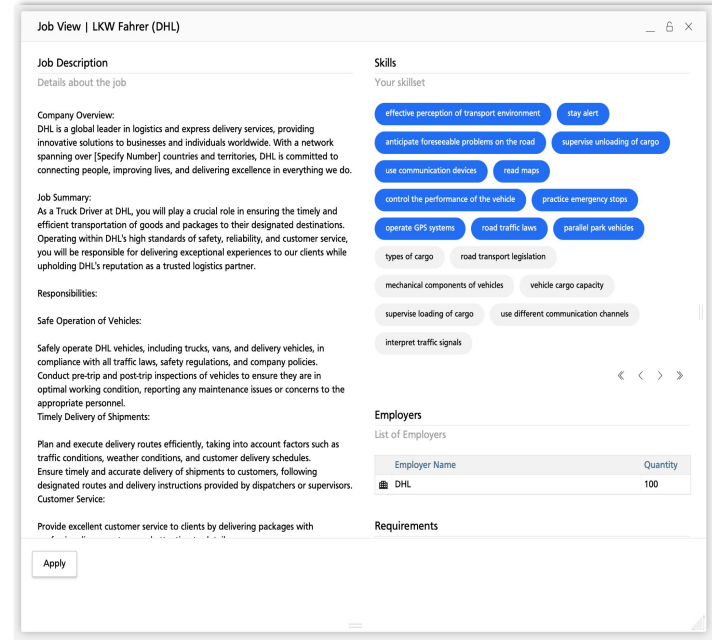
Job View | LKW Fahrer (DHL)

Job Description
Details about the job

Company Overview:
DHL is a global leader in logistics and express delivery services, providing innovative solutions to businesses and individuals worldwide. With a network spanning over [Specify Number] countries and territories, DHL is committed to connecting people, improving lives, and delivering excellence in everything we do.

Job Summary:
As a Truck Driver at DHL, you will play a crucial role in ensuring the timely and efficient transportation of goods and packages to their designated destinations. Operating within DHL's high standards of safety, reliability, and customer service, you will be responsible for delivering exceptional experiences to our clients while upholding DHL's reputation as a trusted logistics partner.

Responsibilities:

Safe Operation of Vehicles:

Safely operate DHL vehicles, including trucks, vans, and delivery vehicles, in compliance with all traffic laws, safety regulations, and company policies.
Conduct pre-trip and post-trip inspections of vehicles to ensure they are in optimal working condition, reporting any maintenance issues or concerns to the appropriate personnel.
Timely Delivery of Shipments:

Plan and execute delivery routes efficiently, taking into account factors such as traffic conditions, weather conditions, and customer delivery schedules.
Ensure timely and accurate delivery of shipments to customers, following designated routes and delivery instructions provided by dispatchers or supervisors.
Customer Service:

Provide excellent customer service to clients by delivering packages with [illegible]

Skills
Your skillset

effective perception of transport environment
stay alert
anticipate foreseeable problems on the road
supervise unloading of cargo
use communication devices
read maps
control the performance of the vehicle
practice emergency stops
operate GPS systems
road traffic laws
parallel park vehicles
types of cargo
road transport legislation
mechanical components of vehicles
vehicle cargo capacity
supervise loading of cargo
use different communication channels
interpret traffic signals

Employers
List of Employers

| Employer Name | Quantity |
|---|---|
| DHL | 100 |

Requirements

Apply